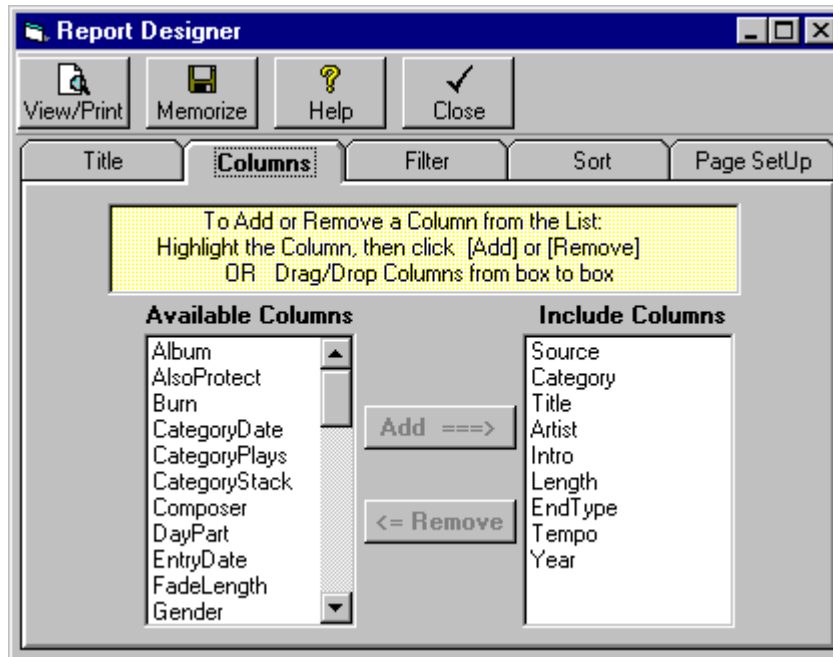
Report Designer

View/Print Memorize Help Close

Title Columns Filter Sort Page SetUp

To Add or Remove a Column from the List:
Highlight the Column, then click [Add] or [Remove]
OR Drag/Drop Columns from box to box

Available Columns

Album
AlsoProtect
Burn
CategoryDate
CategoryPlays
CategoryStack
Composer
DayPart
EntryDate
FadeLength
Gender

Add ===>

<= Remove

Include Columns

Source
Category
Title
Artist
Intro
Length
EndType
Tempo
Year